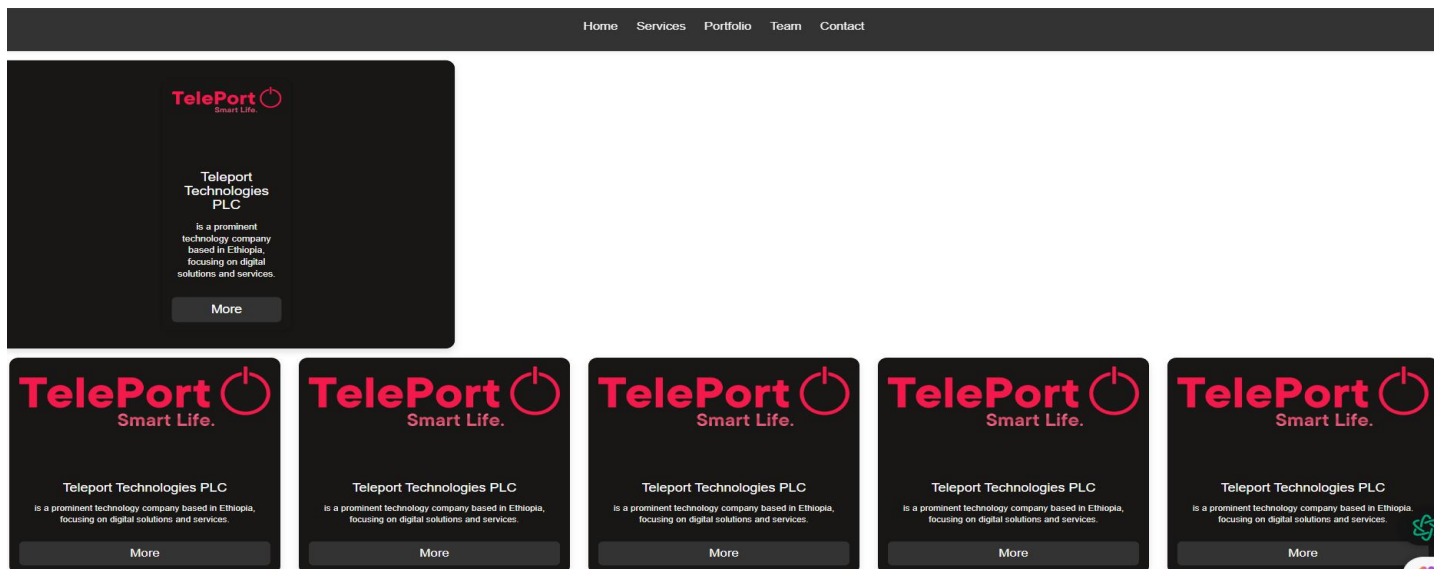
Home Services Portfolio Team Contact

TelePort
Smart Life.

Teleport Technologies PLC

is a prominent technology company based in Ethiopia, focusing on digital solutions and services.

More

TelePort
Smart Life.

Teleport Technologies PLC

is a prominent technology company based in Ethiopia, focusing on digital solutions and services.

More

TelePort
Smart Life.

Teleport Technologies PLC

is a prominent technology company based in Ethiopia, focusing on digital solutions and services.

More

TelePort
Smart Life.

Teleport Technologies PLC

is a prominent technology company based in Ethiopia, focusing on digital solutions and services.

More

TelePort
Smart Life.

Teleport Technologies PLC

is a prominent technology company based in Ethiopia, focusing on digital solutions and services.

More

TelePort
Smart Life.

Teleport Technologies PLC

is a prominent technology company based in Ethiopia, focusing on digital solutions and services.

More